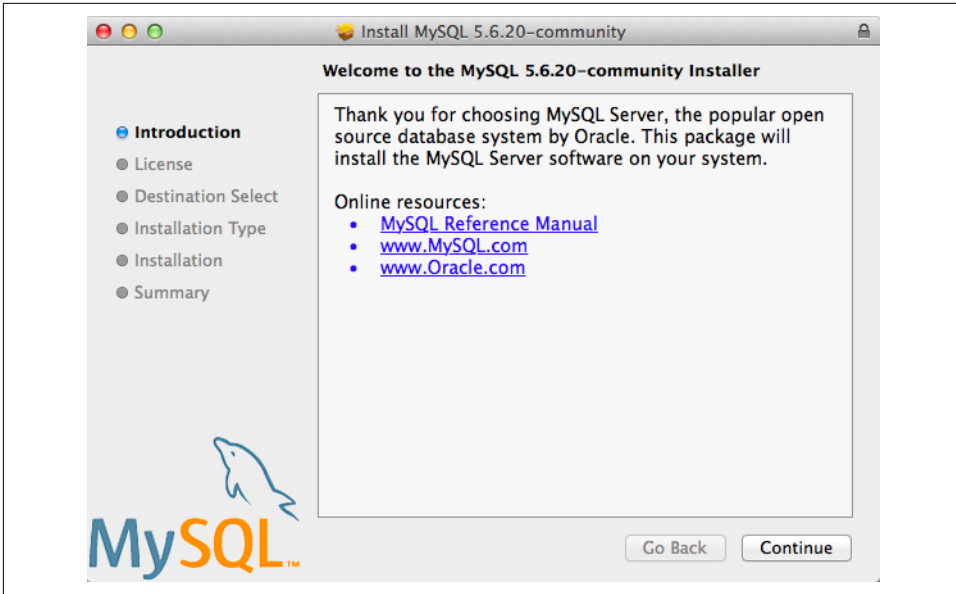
Install MySQL 5.6.20-community

Welcome to the MySQL 5.6.20-community Installer

Introduction
License
Destination Select
Installation Type
Installation
Summary

Thank you for choosing MySQL Server, the popular open source database system by Oracle. This package will install the MySQL Server software on your system.

Online resources:
- MySQL Reference Manual
- www.MySQL.com
- www.Oracle.com

MySQL™

Go Back
Continue